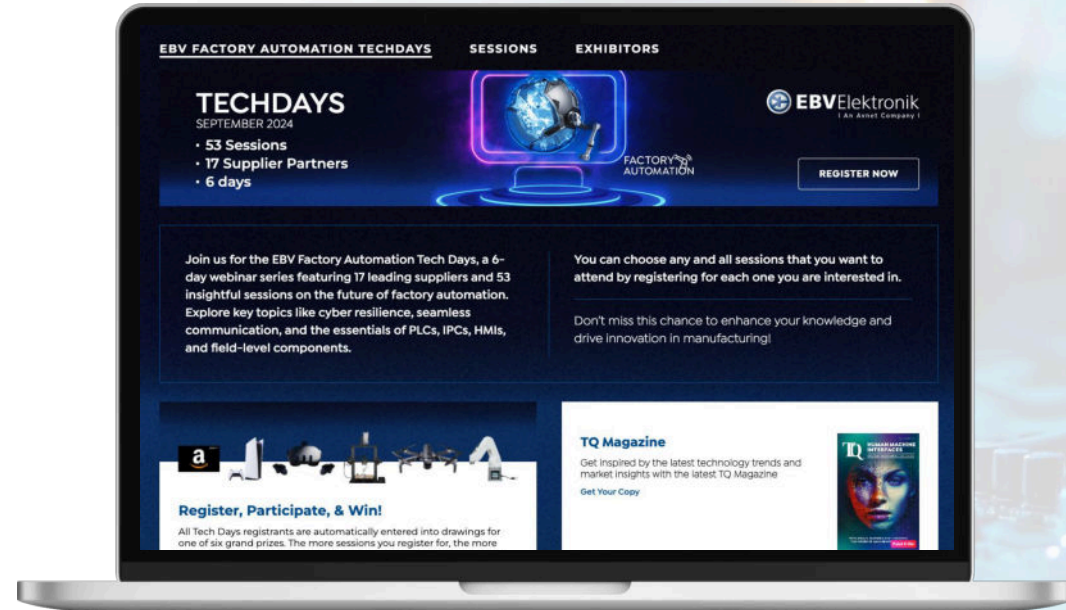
EBV FACTORY AUTOMATION TECHDAYS SESSIONS EXHIBITORS

TECHDAYS
SEPTEMBER 2024
· 53 Sessions
· 17 Supplier Partners
· 6 days

FACTORY AUTOMATION

EBVElektronik
| An Avnet Company |

REGISTER NOW

Join us for the EBV Factory Automation Tech Days, a 6-day webinar series featuring 17 leading suppliers and 53 insightful sessions on the future of factory automation. Explore key topics like cyber resilience, seamless communication, and the essentials of PLCs, IPCs, HMIs, and field-level components.

You can choose any and all sessions that you want to attend by registering for each one you are interested in.

Don't miss this chance to enhance your knowledge and drive innovation in manufacturing!

a

Register, Participate, & Win!
All Tech Days registrants are automatically entered into drawings for one of six grand prizes. The more sessions you register for, the more

TQ Magazine
Get inspired by the latest technology trends and market insights with the latest TQ Magazine
Get Your Copy

TQ HUMAN MACHINE INTERFACES